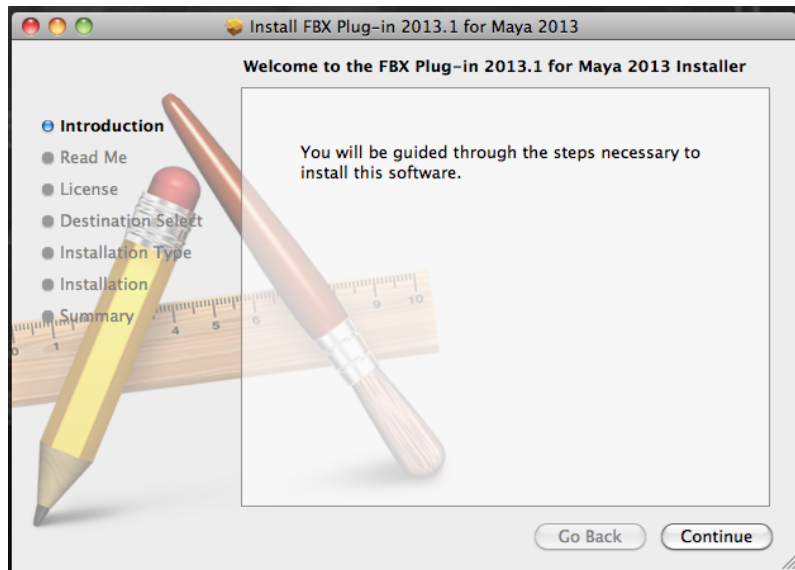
Install FBX Plug-in 2013.1 for Maya 2013

Welcome to the FBX Plug-in 2013.1 for Maya 2013 Installer

Introduction
Read Me
License
Destination Select
Installation Type
Installation
Summary

You will be guided through the steps necessary to install this software.

Go Back
Continue